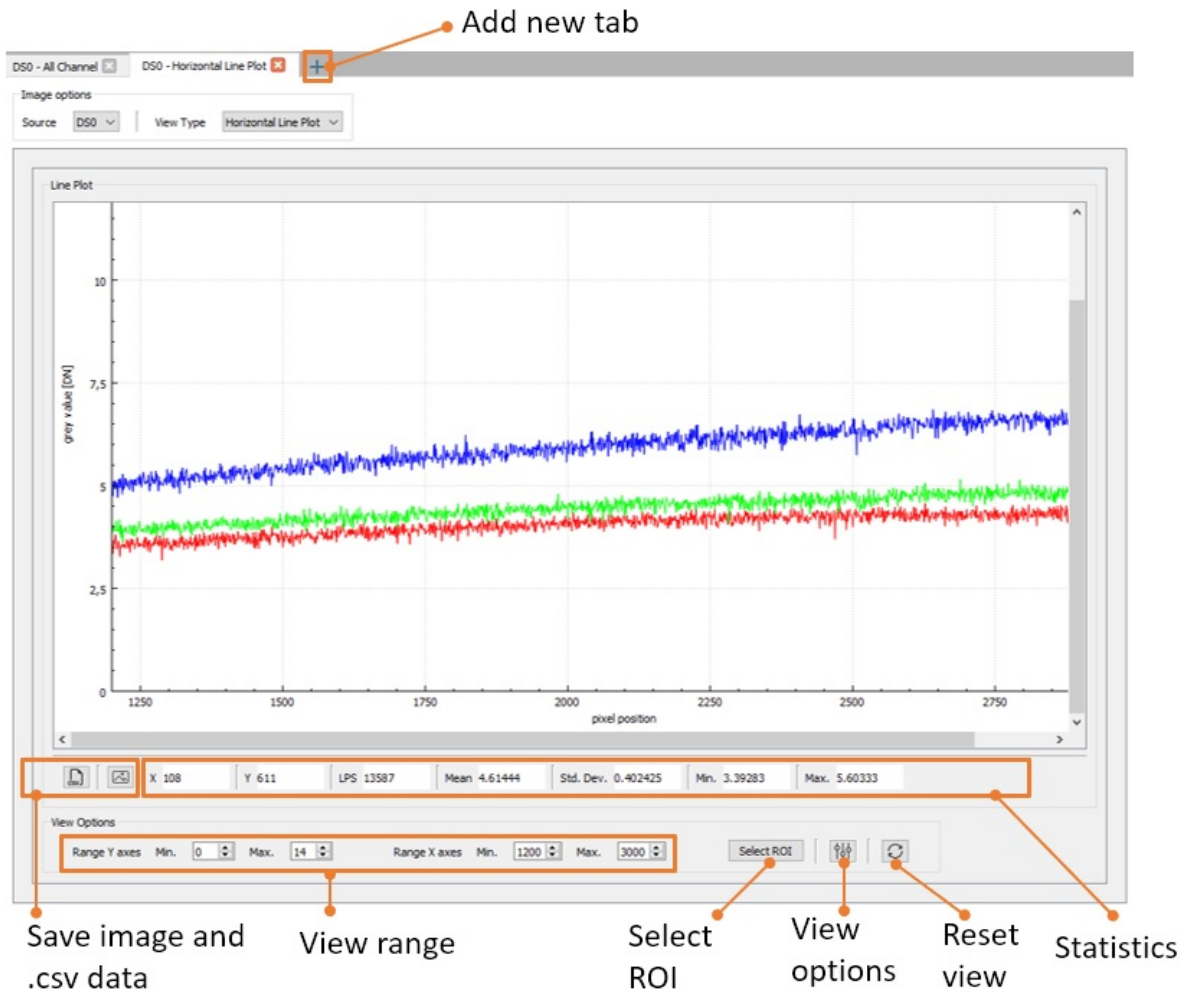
Add new tab

DS0 - All Channel DS0 - Horizontal Line Plot +

Image options
Source DS0 View Type Horizontal Line Plot

Line Plot

10
7,5
5
2,5
0
grey value [DN]

1250 1500 1750 2000 2250 2500 2750
pixel position

X 108 Y 611 LPS 13587 Mean 4.61444 Std. Dev. 0.402425 Min. 3.39283 Max. 5.60333

View Options
Range Y axes Min. 0 Max. 14 Range X axes Min. 1200 Max. 3000 Select ROI

Save image and .csv data

View range

Select ROI

View options

Reset view

Statistics